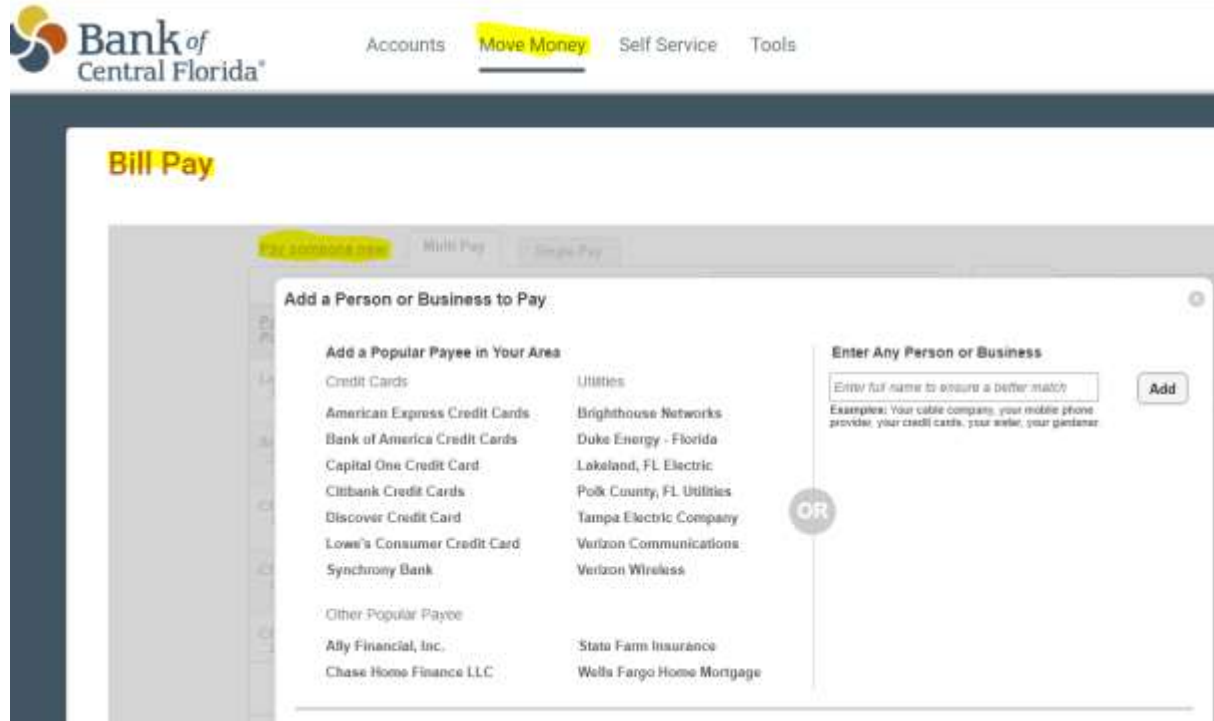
Bank of Central Florida®

Accounts Move Money Self Service Tools

Bill Pay

Pay someone new Multi Pay Single Pay

Add a Person or Business to Pay

Add a Popular Payee in Your Area

Credit Cards
American Express Credit Cards
Bank of America Credit Cards
Capital One Credit Card
Citibank Credit Cards
Discover Credit Card
Lowe's Consumer Credit Card
Synchrony Bank

Utilities
Brighthouse Networks
Duke Energy - Florida
Lakeland, FL Electric
Polk County, FL Utilities
Tampa Electric Company
Verizon Communications
Verizon Wireless

Other Popular Payee
Ally Financial, Inc.
Chase Home Finance LLC
State Farm Insurance
Wells Fargo Home Mortgage

OR

Enter Any Person or Business

Enter full name to ensure a better match

Add

Examples: Your cable company, your mobile phone provider, your credit cards, your water, your gardener